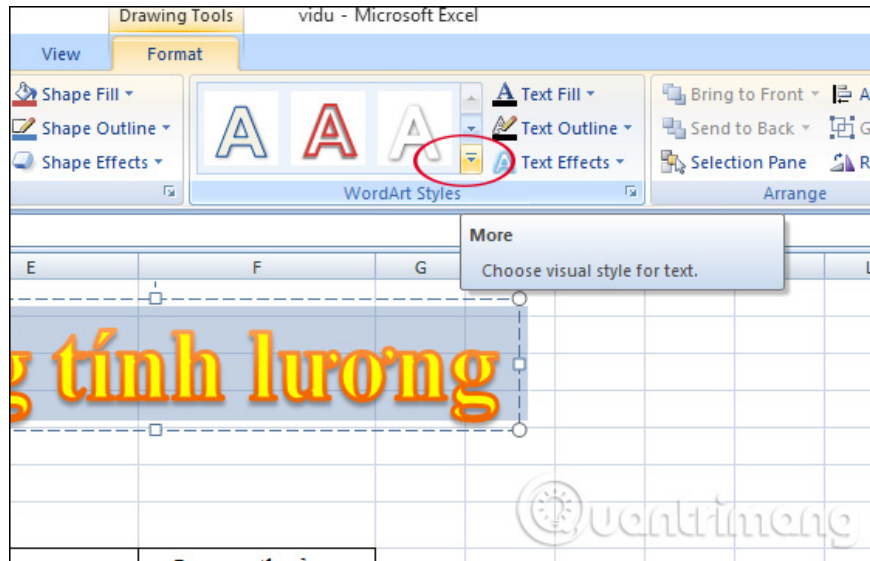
Drawing Tools
vidu - Microsoft Excel
View
Format
Shape Fill
Shape Outline
Shape Effects
A
A
A
Text Fill
Text Outline
Text Effects
WordArt Styles
Bring to Front
Send to Back
Selection Pane
Arrange
More
Choose visual style for text.
E
F
G
g tính lương
Quantrimang